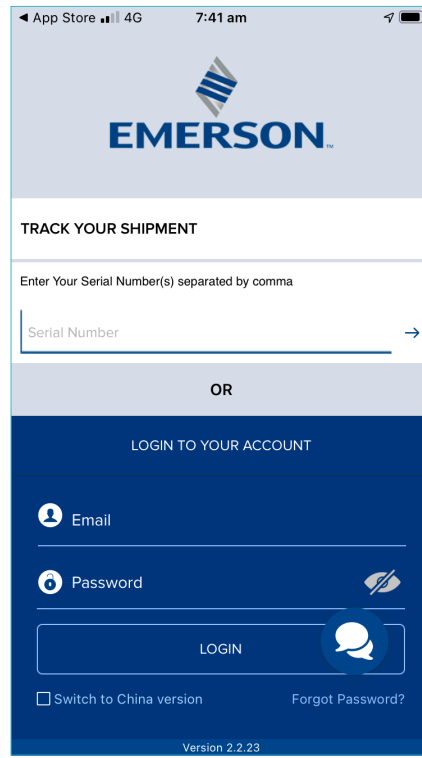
◀ App Store 4G 7:41 am

EMERSON™

TRACK YOUR SHIPMENT

Enter Your Serial Number(s) separated by comma

Serial Number →

OR

LOGIN TO YOUR ACCOUNT

Email

Password

LOGIN

Switch to China version

Forgot Password?

Version 2.2.23